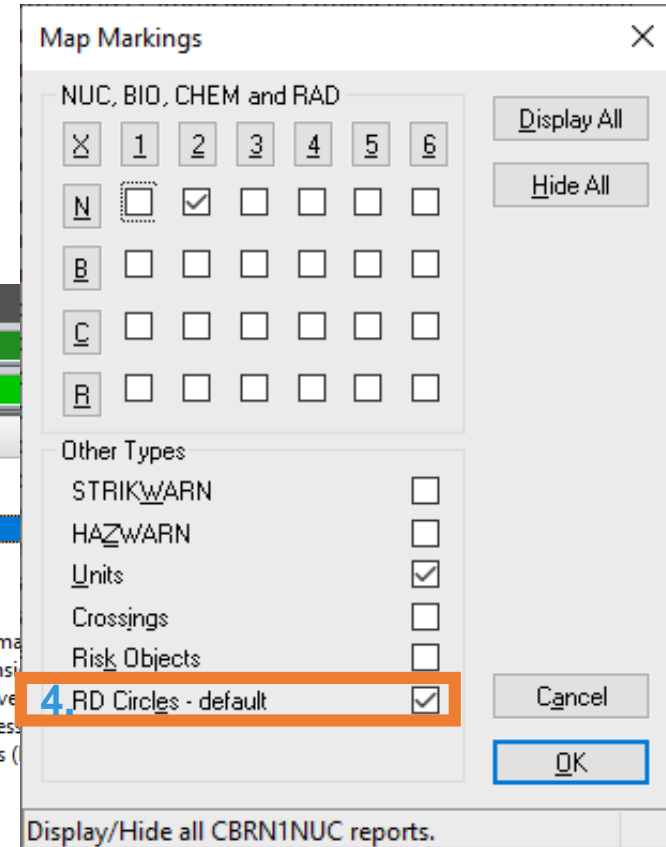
Map Markings

NUC, BIO, CHEM and RAD

| X | 1 | 2 | 3 | 4 | 5 | 6 |
|---|---|---|---|---|---|---|
| N | ☐ | ☑ | ☐ | ☐ | ☐ | ☐ |
| B | ☐ | ☐ | ☐ | ☐ | ☐ | ☐ |
| C | ☐ | ☐ | ☐ | ☐ | ☐ | ☐ |
| R | ☐ | ☐ | ☐ | ☐ | ☐ | ☐ |

Display All

Hide All

Other Types

STRIKWARN ☐
HAZWARN ☐
Units ☑
Crossings ☐
Risk Objects ☐
4. RD Circles - default ☑

Cancel

OK

Display/Hide all CBRN1NUC reports.